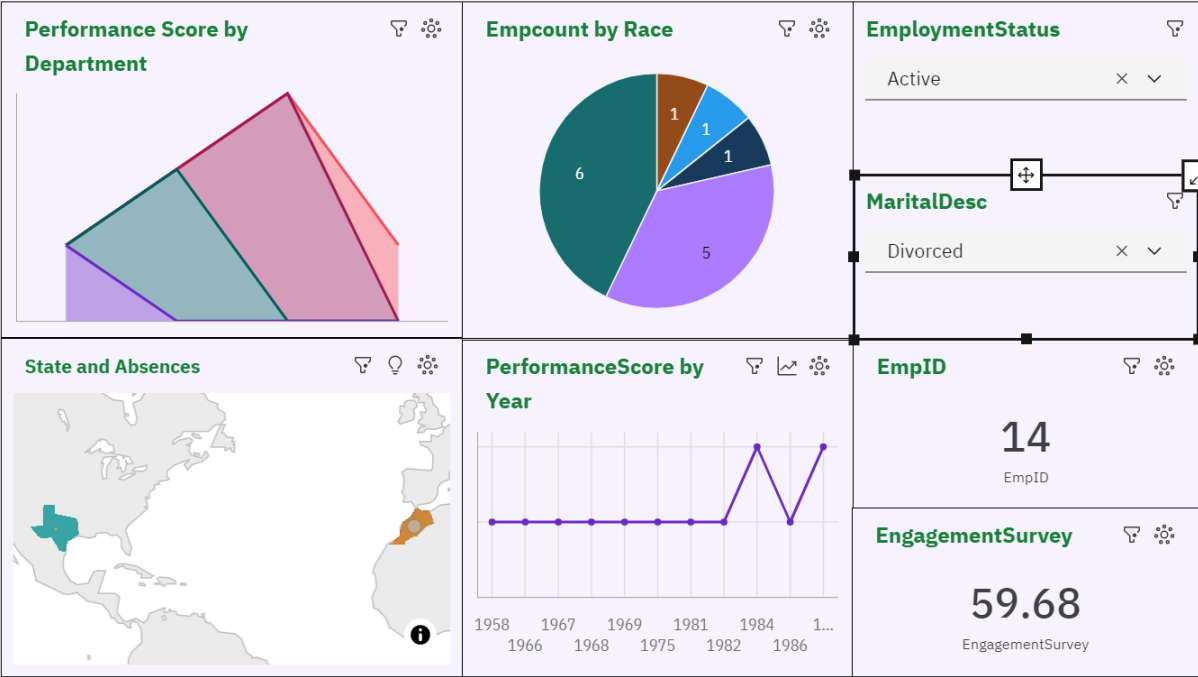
Performance Score by Department

Empcount by Race

1
1
1
6
5

EmploymentStatus

Active

MaritalDesc

Divorced

State and Absences

PerformanceScore by Year

1958 1966 1967 1968 1969 1975 1981 1982 1984 1986 1...

EmpID

14

EmpID

EngagementSurvey

59.68

EngagementSurvey